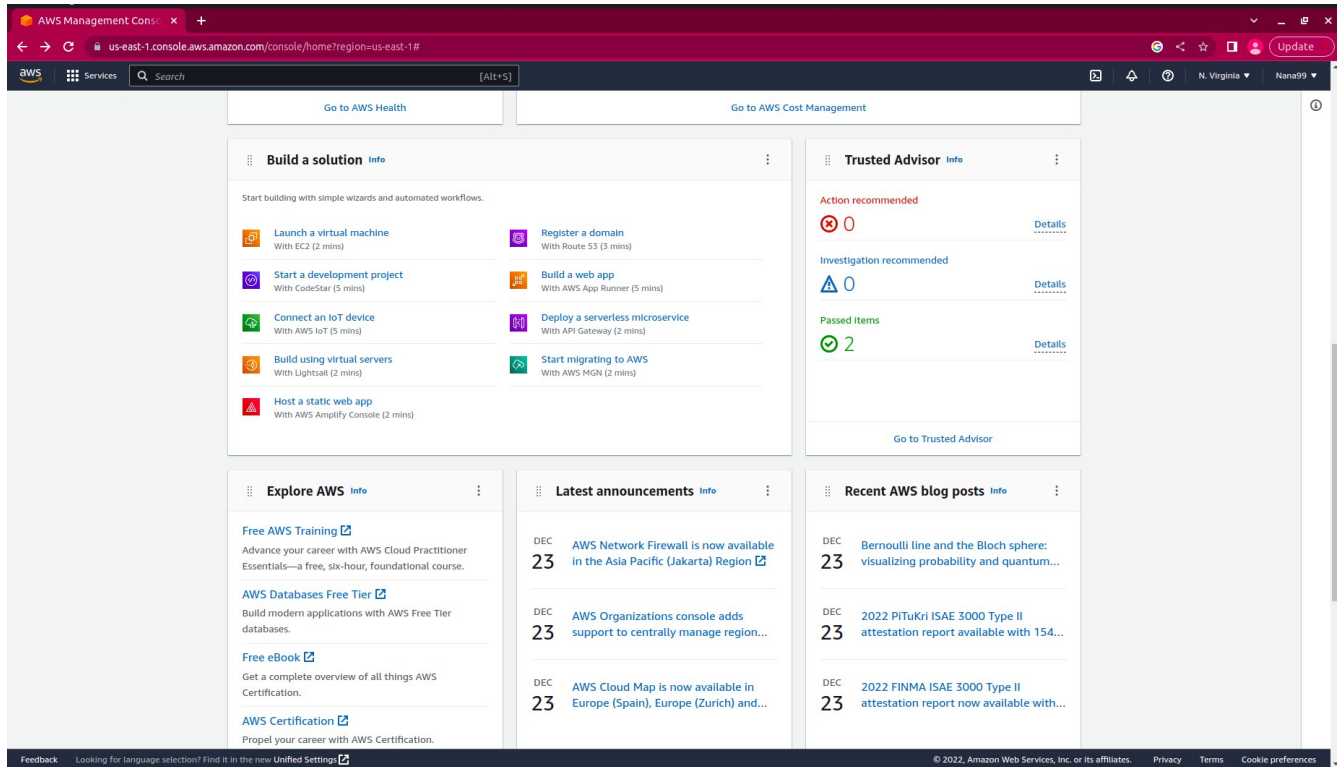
AWS Management Conso ×  +

us-east-1.console.aws.amazon.com/console/home?region=us-east-1#

Update

aws  Services  Search  [Alt+S]  N. Virginia ▼  Nana99 ▼

Go to AWS Health

Go to AWS Cost Management

Build a solution Info

Start building with simple wizards and automated workflows.

Launch a virtual machine
With EC2 (2 mins)

Register a domain
With Route 53 (3 mins)

Start a development project
With CodeStar (5 mins)

Build a web app
With AWS App Runner (5 mins)

Connect an IoT device
With AWS IoT (5 mins)

Deploy a serverless microservice
With API Gateway (2 mins)

Build using virtual servers
With Lightsail (2 mins)

Start migrating to AWS
With AWS MGN (2 mins)

Host a static web app
With AWS Amplify Console (2 mins)

Trusted Advisor Info

Action recommended
0
Details

Investigation recommended
0
Details

Passed items
2
Details

Go to Trusted Advisor

Explore AWS Info

Free AWS Training
Advance your career with AWS Cloud Practitioner Essentials—a free, six-hour, foundational course.

AWS Databases Free Tier
Build modern applications with AWS Free Tier databases.

Free eBook
Get a complete overview of all things AWS Certification.

AWS Certification
Propel your career with AWS Certification.

Latest announcements Info

DEC 23
AWS Network Firewall is now available in the Asia Pacific (Jakarta) Region

DEC 23
AWS Organizations console adds support to centrally manage region...

DEC 23
AWS Cloud Map is now available in Europe (Spain), Europe (Zurich) and...

Recent AWS blog posts Info

DEC 23
Bernoulli line and the Bloch sphere: visualizing probability and quantum...

DEC 23
2022 PiTuKri ISAE 3000 Type II attestation report available with 154...

DEC 23
2022 FINMA ISAE 3000 Type II attestation report now available with...

Feedback  Looking for language selection? Find it in the new Unified Settings

© 2022, Amazon Web Services, Inc. or its affiliates.  Privacy  Terms  Cookie preferences